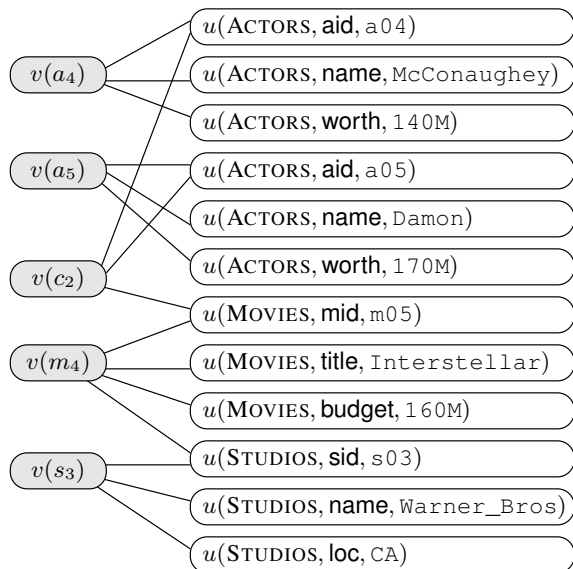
$v(a_4)$

$v(a_5)$

$v(c_2)$

$v(m_4)$

$v(s_3)$

$u$(ACTORS, aid, a04)

$u$(ACTORS, name, McConaughey)

$u$(ACTORS, worth, 140M)

$u$(ACTORS, aid, a05)

$u$(ACTORS, name, Damon)

$u$(ACTORS, worth, 170M)

$u$(MOVIES, mid, m05)

$u$(MOVIES, title, Interstellar)

$u$(MOVIES, budget, 160M)

$u$(STUDIOS, sid, s03)

$u$(STUDIOS, name, Warner_Bros)

$u$(STUDIOS, loc, CA)